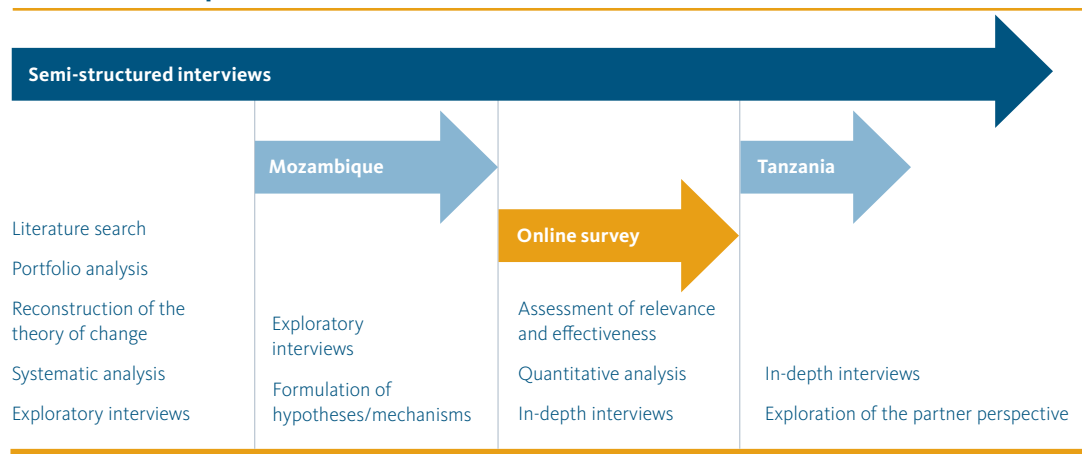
Semi-structured interviews

Mozambique

Tanzania

Online survey

Literature search

Portfolio analysis

Reconstruction of the theory of change

Systematic analysis

Exploratory interviews

Exploratory interviews

Formulation of hypotheses/mechanisms

Assessment of relevance and effectiveness

Quantitative analysis

In-depth interviews

In-depth interviews

Exploration of the partner perspective